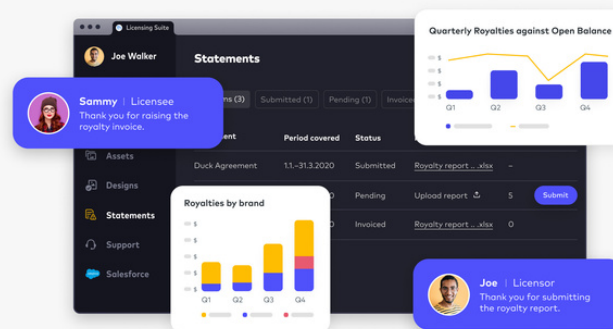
Licensing Suite

Joe Walker

Statements

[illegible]ons (3) Submitted (1) Pending (1) Invoice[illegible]

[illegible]ent | Period covered | Status
Duck Agreement | 1.1.–31.3.2020 | Submitted | Royalty report ...xlsx | –
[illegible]0 | Pending | Upload report | 5 | Submit
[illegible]0 | Invoiced | Royalty report ...xlsx | 0

Assets
Designs
Statements
Support
Salesforce

Sammy | Licensee
Thank you for raising the royalty invoice.

Quarterly Royalties against Open Balance
$
$
$
$
Q1 Q2 Q3 Q4

Royalties by brand
$
$
$
$
$
Q1 Q2 Q3 Q4

Joe | Licensor
Thank you for submitting the royalty report.